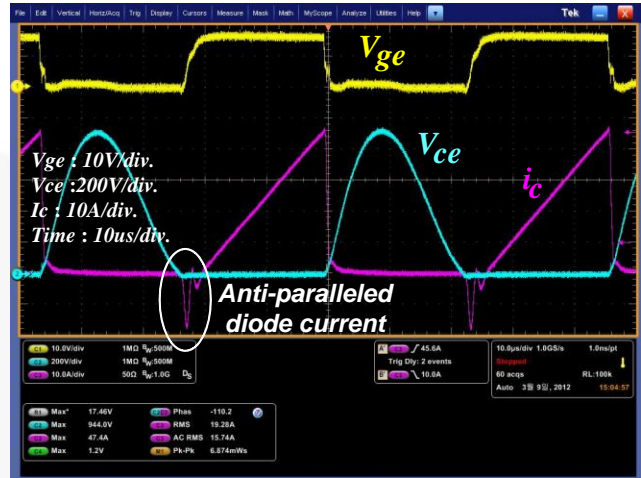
File | Edit | Vertical | Horiz/Acq | Trig | Display | Cursors | Measure | Mask | Math | MyScope | Analyze | Utilities | Help

Tek

$V_{ge}$

$V_{ce}$

$i_c$

Vge : 10V/div.
Vce :200V/div.
Ic : 10A/div.
Time : 10us/div.

Anti-paralleled diode current

C1 10.0V/div 1MΩ $B_W$:500M
C2 200V/div 1MΩ $B_W$:500M
C3 10.0A/div 50Ω $B_W$:1.0G $D_S$

A C3 ∫ 45.6A
Trig Dly: 2 events
B C3 ╲ 10.0A

10.0μs/div 1.0GS/s 1.0ns/pt
Stopped
60 acqs RL:100k
Auto 3월 9일, 2012 15:04:57

C1 Max* 17.46V
C2 Max 944.0V
C3 Max 47.4A
C4 Max 1.2V
C2 Phas -110.2
C3 RMS 19.28A
C3 AC RMS 15.74A
M1 Pk-Pk 6.874mWs